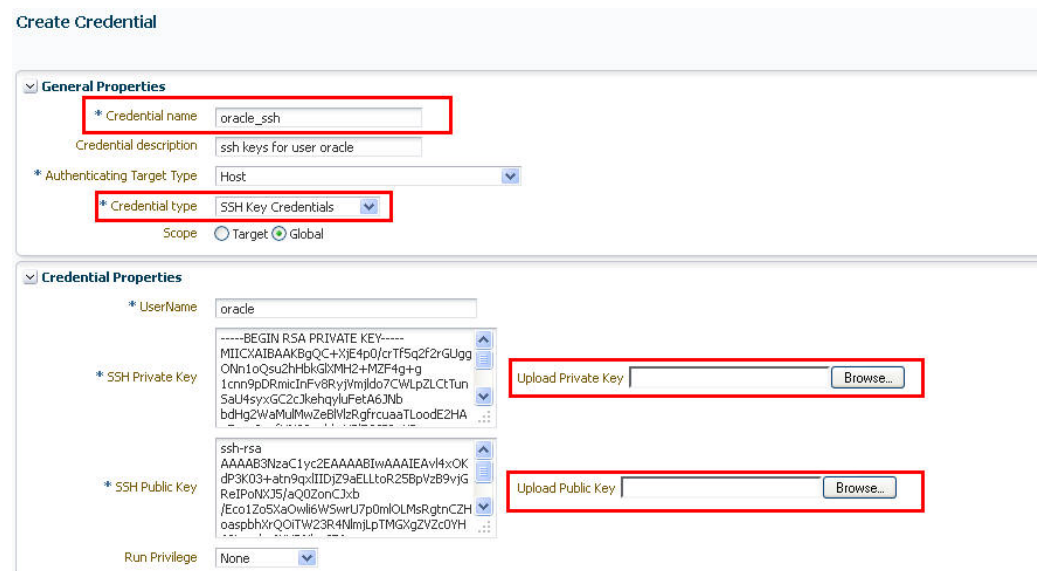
Create Credential

General Properties

* Credential name oracle_ssh

Credential description ssh keys for user oracle

* Authenticating Target Type Host

* Credential type SSH Key Credentials

Scope Target Global

Credential Properties

* UserName oracle

* SSH Private Key -----BEGIN RSA PRIVATE KEY----- MIICXAIBAAKBgQC+XjE4p0/crTf5q2f2rGUgg ONn1oQsu2hHbkGlXMH2+MZF4g+g 1cnn9pDRmicInFv8RyjVmjldo7CWLpZLCtTun SaU4syxGC2cJkehqyluFetA6JNb bdHg2WaMulMwZeBlVlzRgfrcuaaTLoodE2HA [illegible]

Upload Private Key Browse...

* SSH Public Key ssh-rsa AAAAB3NzaC1yc2EAAAABIwAAAIEAvl4xOK dP3K03+atn9qxlIIDjZ9aELLtoR25BpVzB9vjG ReIPoNXJ5/aQ0ZonCJxb /Eco1Zo5XaOwli6WSwrU7p0mlOLMsRgtnCZH oaspbhXrQOiTW23R4NlmjLpTMGXgZVZc0YH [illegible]

Upload Public Key Browse...

Run Privilege None